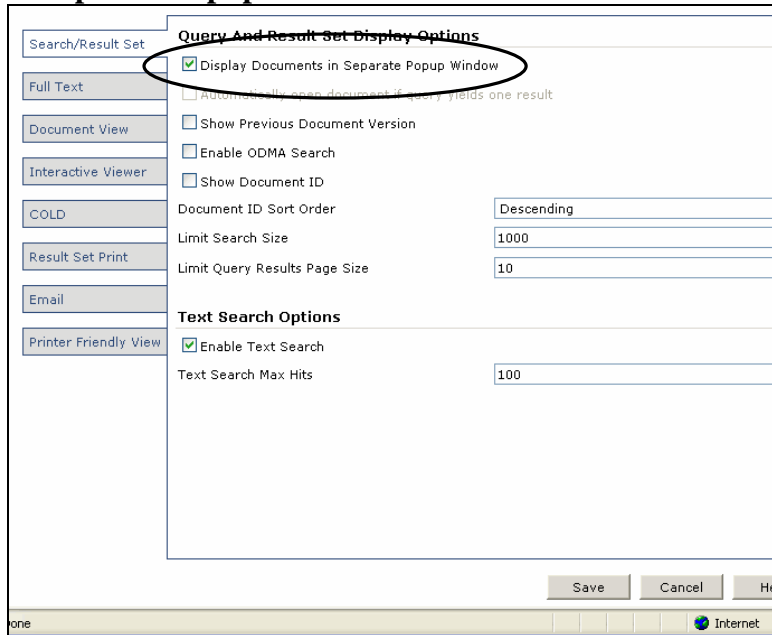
Search/Result Set

Full Text

Document View

Interactive Viewer

COLD

Result Set Print

Email

Printer Friendly View

Query And Result Set Display Options

Display Documents in Separate Popup Window

Automatically open document if query yields one result

Show Previous Document Version

Enable ODMA Search

Show Document ID

| | |
|---|---|
| Document ID Sort Order | Descending |
| Limit Search Size | 1000 |
| Limit Query Results Page Size | 10 |

Text Search Options

Enable Text Search

| | |
|---|---|
| Text Search Max Hits | 100 |

Save Cancel He

one

Internet